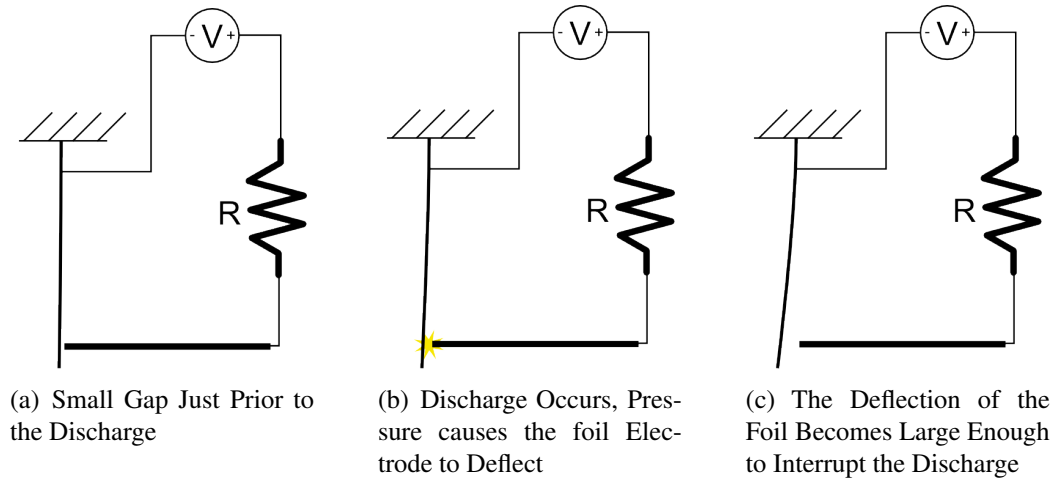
- V +

R

(a) Small Gap Just Prior to the Discharge

- V +

R

(b) Discharge Occurs, Pressure causes the foil Electrode to Deflect

- V +

R

(c) The Deflection of the Foil Becomes Large Enough to Interrupt the Discharge